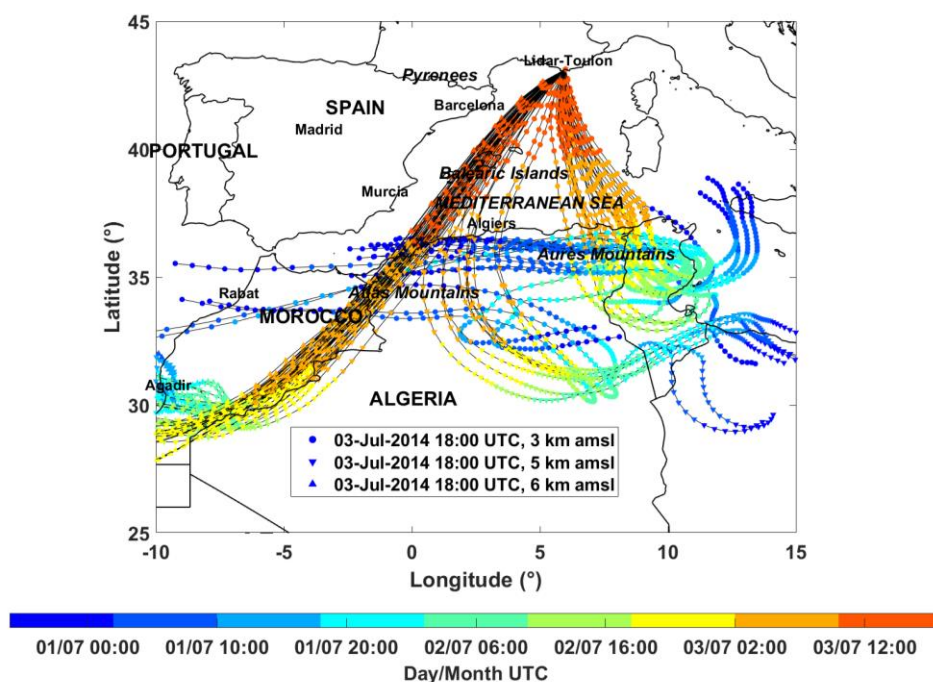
45
40
35
30
25
Latitude (°)
-10
-5
0
5
10
15
Longitude (°)
Lidar-Toulon
Pyrenees
SPAIN
Barcelona
Madrid
PORTUGAL
Murcia
Balearic Islands
MEDITERRANEAN SEA
Algiers
Aurès Mountains
Rabat
Atlas Mountains
MOROCCO
Agadir
ALGERIA
03-Jul-2014 18:00 UTC, 3 km amsl
03-Jul-2014 18:00 UTC, 5 km amsl
03-Jul-2014 18:00 UTC, 6 km amsl
01/07 00:00
01/07 10:00
01/07 20:00
02/07 06:00
02/07 16:00
03/07 02:00
03/07 12:00
Day/Month UTC